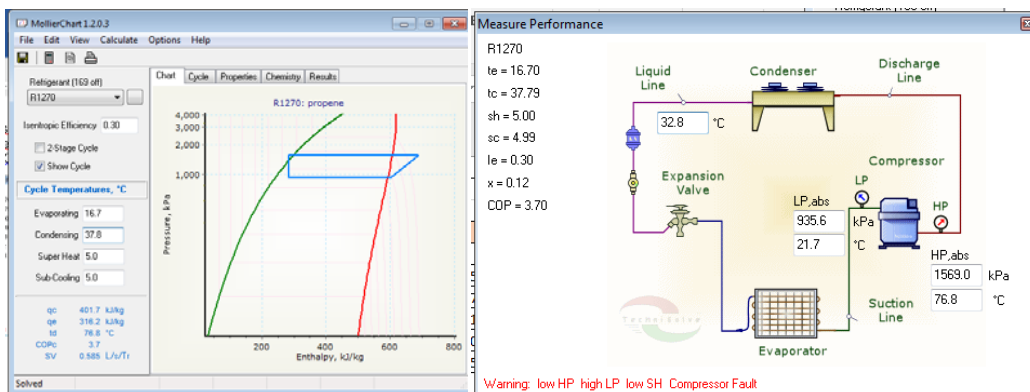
MollierChart 1.2.0.3

File Edit View Calculate Options Help

Refrigerant (169 off)

R1270

Isentropic Efficiency 0.30

2-Stage Cycle

Show Cycle

Cycle Temperatures, °C

Evaporating 16.7

Condensing 37.8

Super Heat 5.0

Sub-Cooling 5.0

qc 401.7 kJ/kg
qe 316.2 kJ/kg
td 78.8 °C
COPc 3.7
SV 0.585 L/s/Tr

Solved

Chart Cycle Properties Chemistry Results

R1270: propene

4,000
3,000
2,000
1,000

Pressure, kPa

200 400 600 800

Enthalpy, kJ/kg

Measure Performance

R1270

te = 16.70

tc = 37.79

sh = 5.00

sc = 4.99

Ie = 0.30

x = 0.12

COP = 3.70

Liquid Line

Condenser

Discharge Line

32.8 °C

Compressor

Expansion Valve

LP

LP,abs

935.6 kPa

21.7 °C

HP

HP,abs

1569.0 kPa

76.8 °C

Suction Line

Evaporator

Warning: low HP high LP low SH Compressor Fault